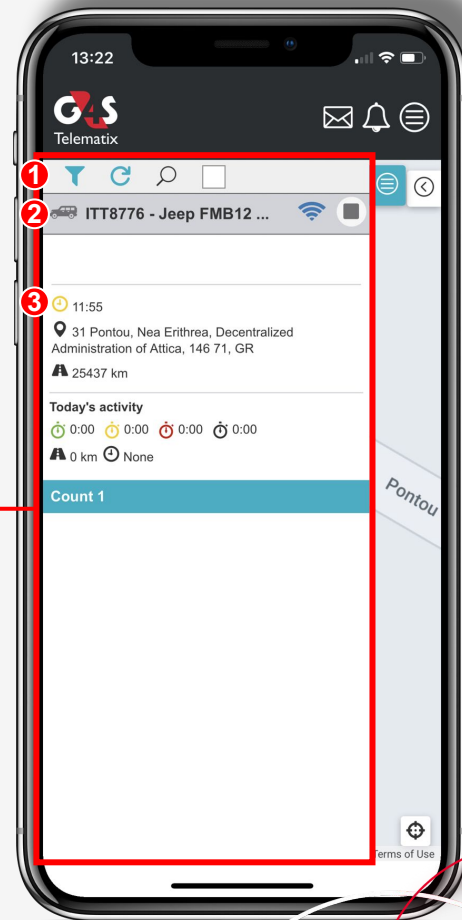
13:22

G4S
Telematix

1

2 ITT8776 - Jeep FMB12 ...

3 11:55

31 Pontou, Nea Erithrea, Decentralized Administration of Attica, 146 71, GR

25437 km

Today's activity

0:00 0:00 0:00 0:00

0 km None

Count 1

Pontou

Terms of Use